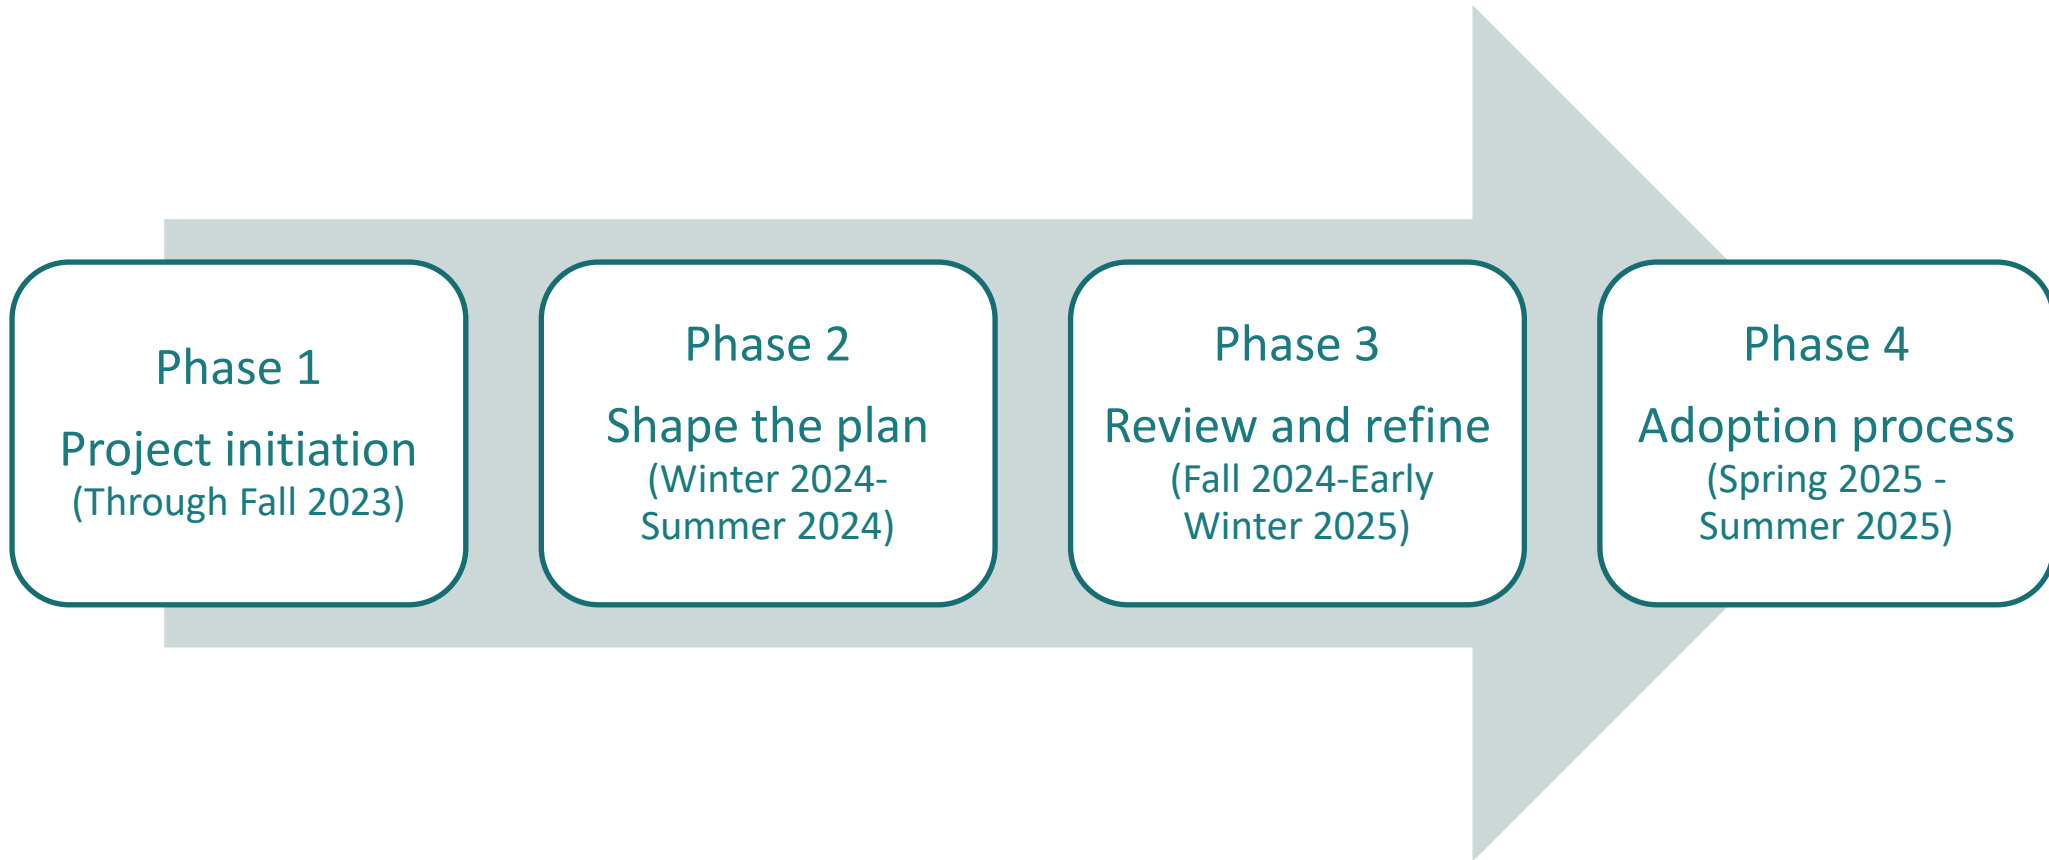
Phase 1
Project initiation
(Through Fall 2023)

Phase 2
Shape the plan
(Winter 2024-Summer 2024)

Phase 3
Review and refine
(Fall 2024-Early Winter 2025)

Phase 4
Adoption process
(Spring 2025 - Summer 2025)